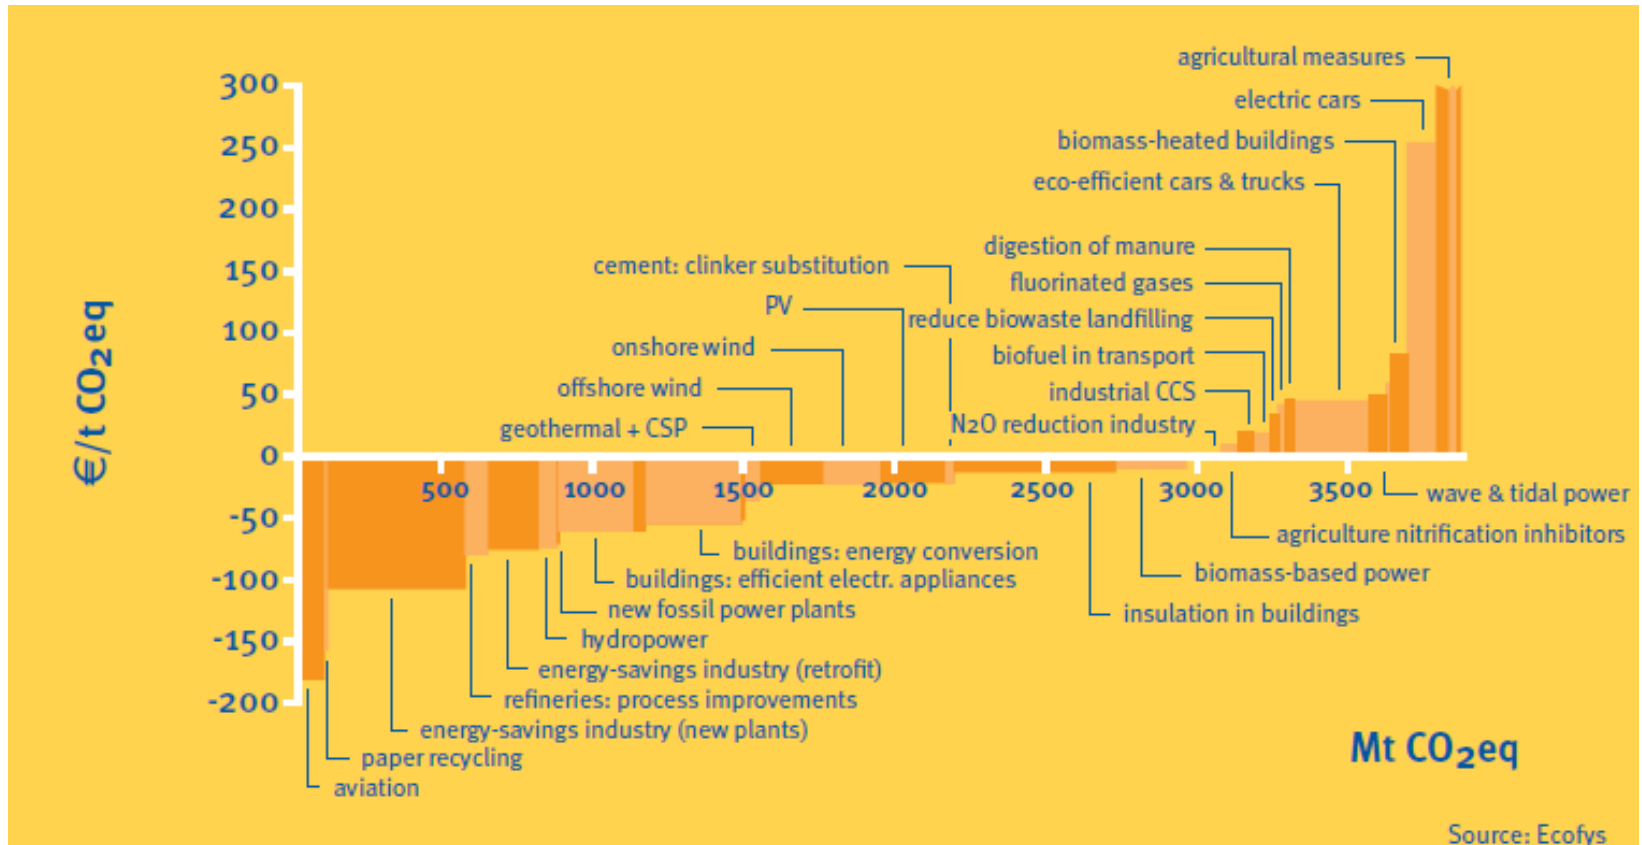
agricultural measures
electric cars
biomass-heated buildings
eco-efficient cars & trucks
digestion of manure
fluorinated gases
reduce biowaste landfilling
biofuel in transport
industrial CCS
N2O reduction industry
cement: clinker substitution
PV
onshore wind
offshore wind
geothermal + CSP

300
250
200
150
100
50
0
-50
-100
-150
-200

€/t $CO_2$eq

500
1000
1500
2000
2500
3000
3500

wave & tidal power
agriculture nitrification inhibitors
biomass-based power
insulation in buildings
buildings: energy conversion
buildings: efficient electr. appliances
new fossil power plants
hydropower
energy-savings industry (retrofit)
refineries: process improvements
energy-savings industry (new plants)
paper recycling
aviation

Mt $CO_2$eq

Source: Ecofys